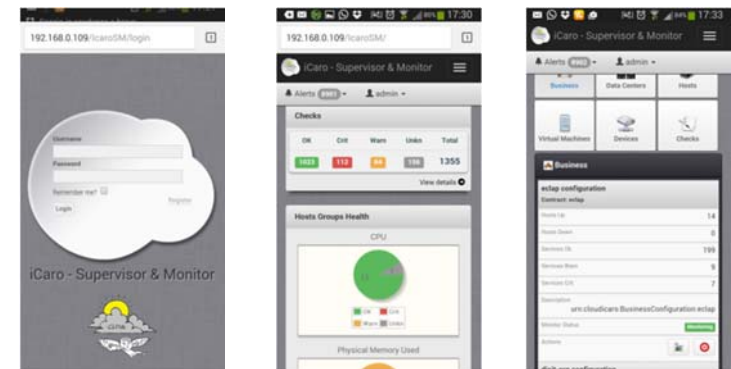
192.168.0.109/icaroSM/login

Username

Password

Remember me?

Register

Login

iCaro - Supervisor & Monitor

17:30

192.168.0.109/icaroSM/

iCaro - Supervisor & Monitor

Alerts 8981

admin

Checks

| OK | Crit | Warn | Unkn | Total |
|---|---|---|---|---|
| 1023 | 112 | 64 | 156 | 1355 |

View details

Hosts Groups Health

CPU

OK Crit Warn Unkn

Physical Memory Used

17:33

iCaro - Supervisor & Monitor

Alerts

admin

Business

Data Centers

Hosts

Virtual Machines

Devices

Checks

Business

eclap configuration

Contract: eclap

| Hosts Up | 14 |
|---|---|
| Hosts Down | 0 |
| Services Ok | 199 |
| Services Warn | 9 |
| Services Crit | 7 |
| Description | urn:cloudicaro:BusinessConfiguration:eclap |
| Monitor Status | Monitoring |
| Actions | |